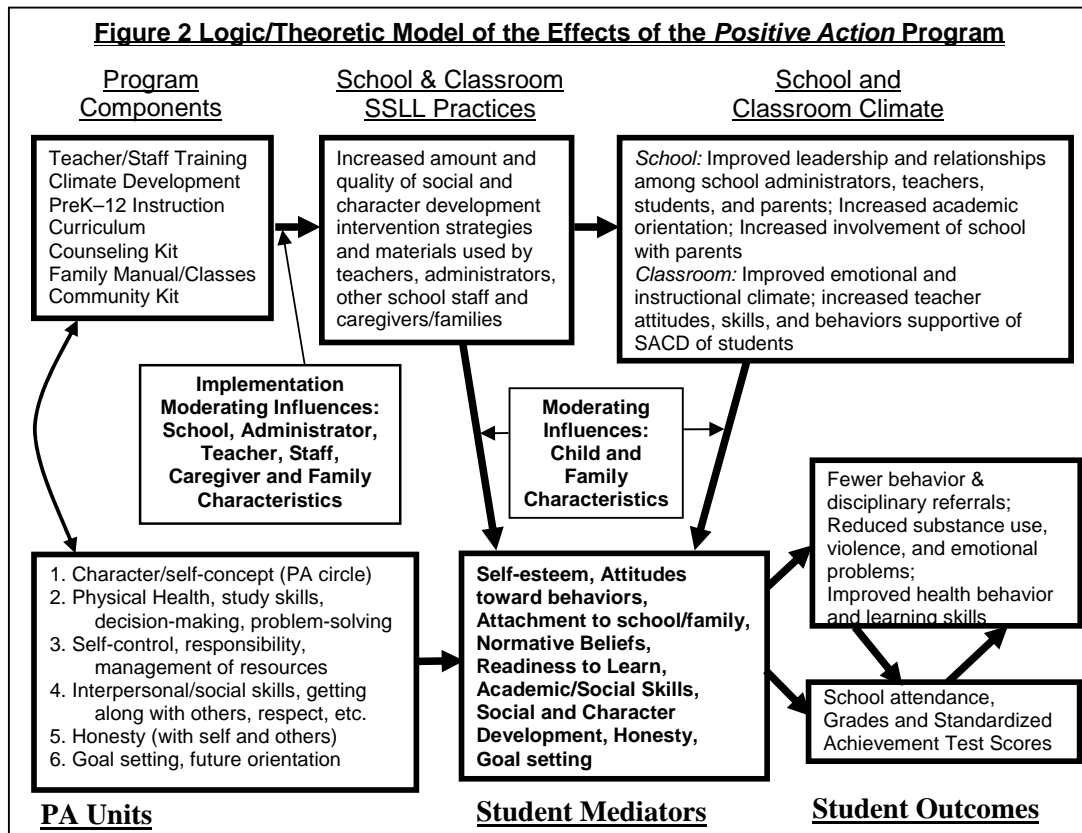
Figure 2 Logic/Theoretic Model of the Effects of the *Positive Action* Program

Program Components

School & Classroom SSLL Practices

School and Classroom Climate

Teacher/Staff Training
Climate Development
PreK–12 Instruction
Curriculum
Counseling Kit
Family Manual/Classes
Community Kit

Increased amount and quality of social and character development intervention strategies and materials used by teachers, administrators, other school staff and caregivers/families

*School:* Improved leadership and relationships among school administrators, teachers, students, and parents; Increased academic orientation; Increased involvement of school with parents
*Classroom:* Improved emotional and instructional climate; increased teacher attitudes, skills, and behaviors supportive of SACD of students

Implementation Moderating Influences: School, Administrator, Teacher, Staff, Caregiver and Family Characteristics

Moderating Influences: Child and Family Characteristics

Fewer behavior & disciplinary referrals; Reduced substance use, violence, and emotional problems; Improved health behavior and learning skills

1. Character/self-concept (PA circle)
2. Physical Health, study skills, decision-making, problem-solving
3. Self-control, responsibility, management of resources
4. Interpersonal/social skills, getting along with others, respect, etc.
5. Honesty (with self and others)
6. Goal setting, future orientation

Self-esteem, Attitudes toward behaviors, Attachment to school/family, Normative Beliefs, Readiness to Learn, Academic/Social Skills, Social and Character Development, Honesty, Goal setting

School attendance, Grades and Standardized Achievement Test Scores

PA Units

Student Mediators

Student Outcomes